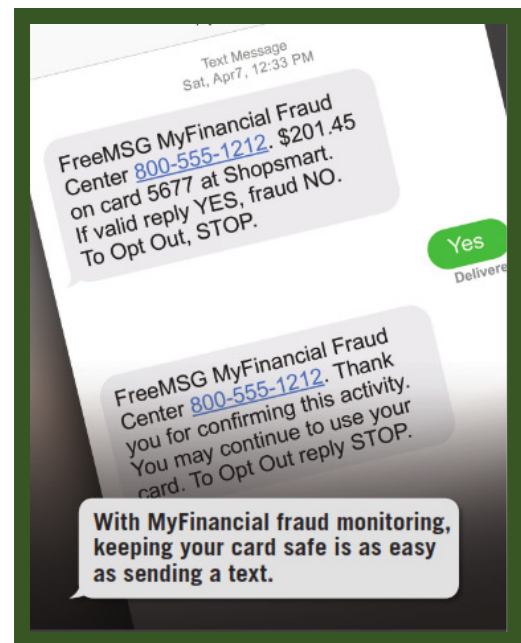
Text Message
Sat, Apr7, 12:33 PM

FreeMSG MyFinancial Fraud Center 800-555-1212. $201.45 on card 5677 at Shopsmart. If valid reply YES, fraud NO. To Opt Out, STOP.

Yes

Delivere

FreeMSG MyFinancial Fraud Center 800-555-1212. Thank you for confirming this activity. You may continue to use your card. To Opt Out reply STOP.

With MyFinancial fraud monitoring, keeping your card safe is as easy as sending a text.